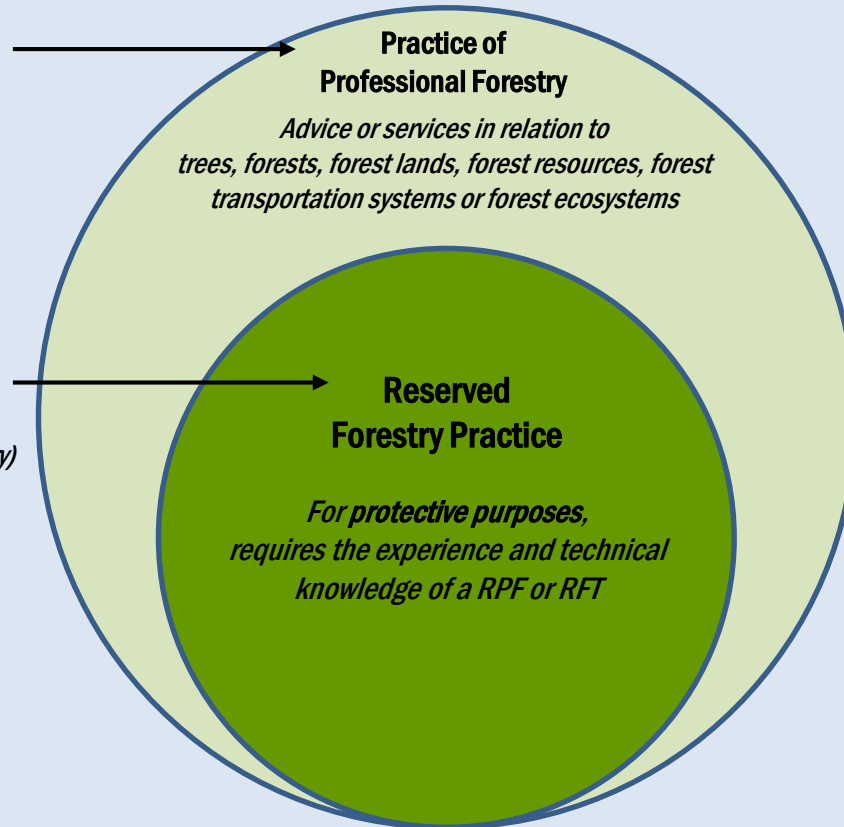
Practice of Professional Forestry

Advice or services in relation to trees, forests, forest lands, forest resources, forest transportation systems or forest ecosystems

Reserved Forestry Practice

For **protective purposes**, requires the experience and technical knowledge of a RPF or RFT

y)